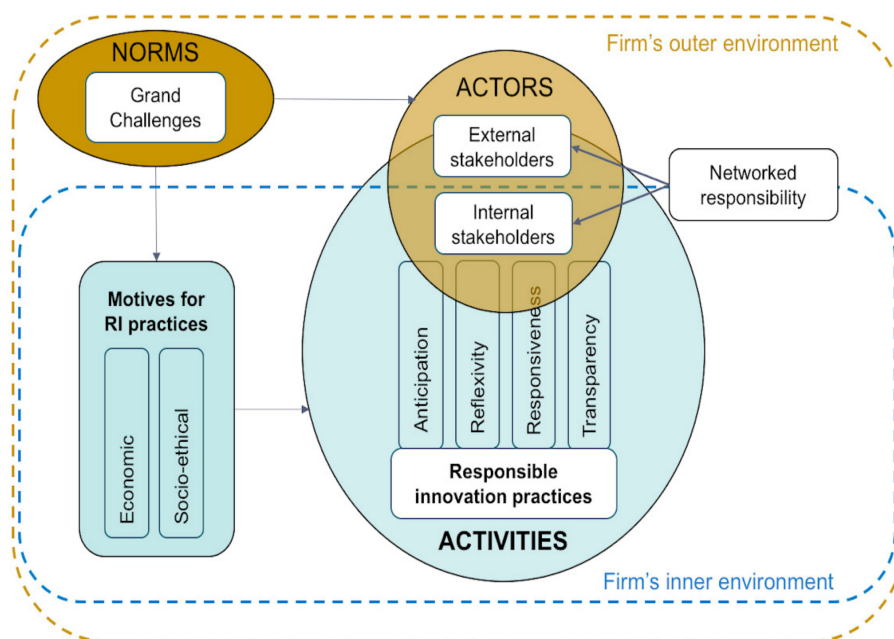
NORMS

Grand Challenges

Firm's outer environment

ACTORS

External stakeholders

Internal stakeholders

Networked responsibility

Motives for RI practices

Economic

Socio-ethical

Anticipation

Reflexivity

Responsiveness

Transparency

Responsible innovation practices

ACTIVITIES

Firm's inner environment